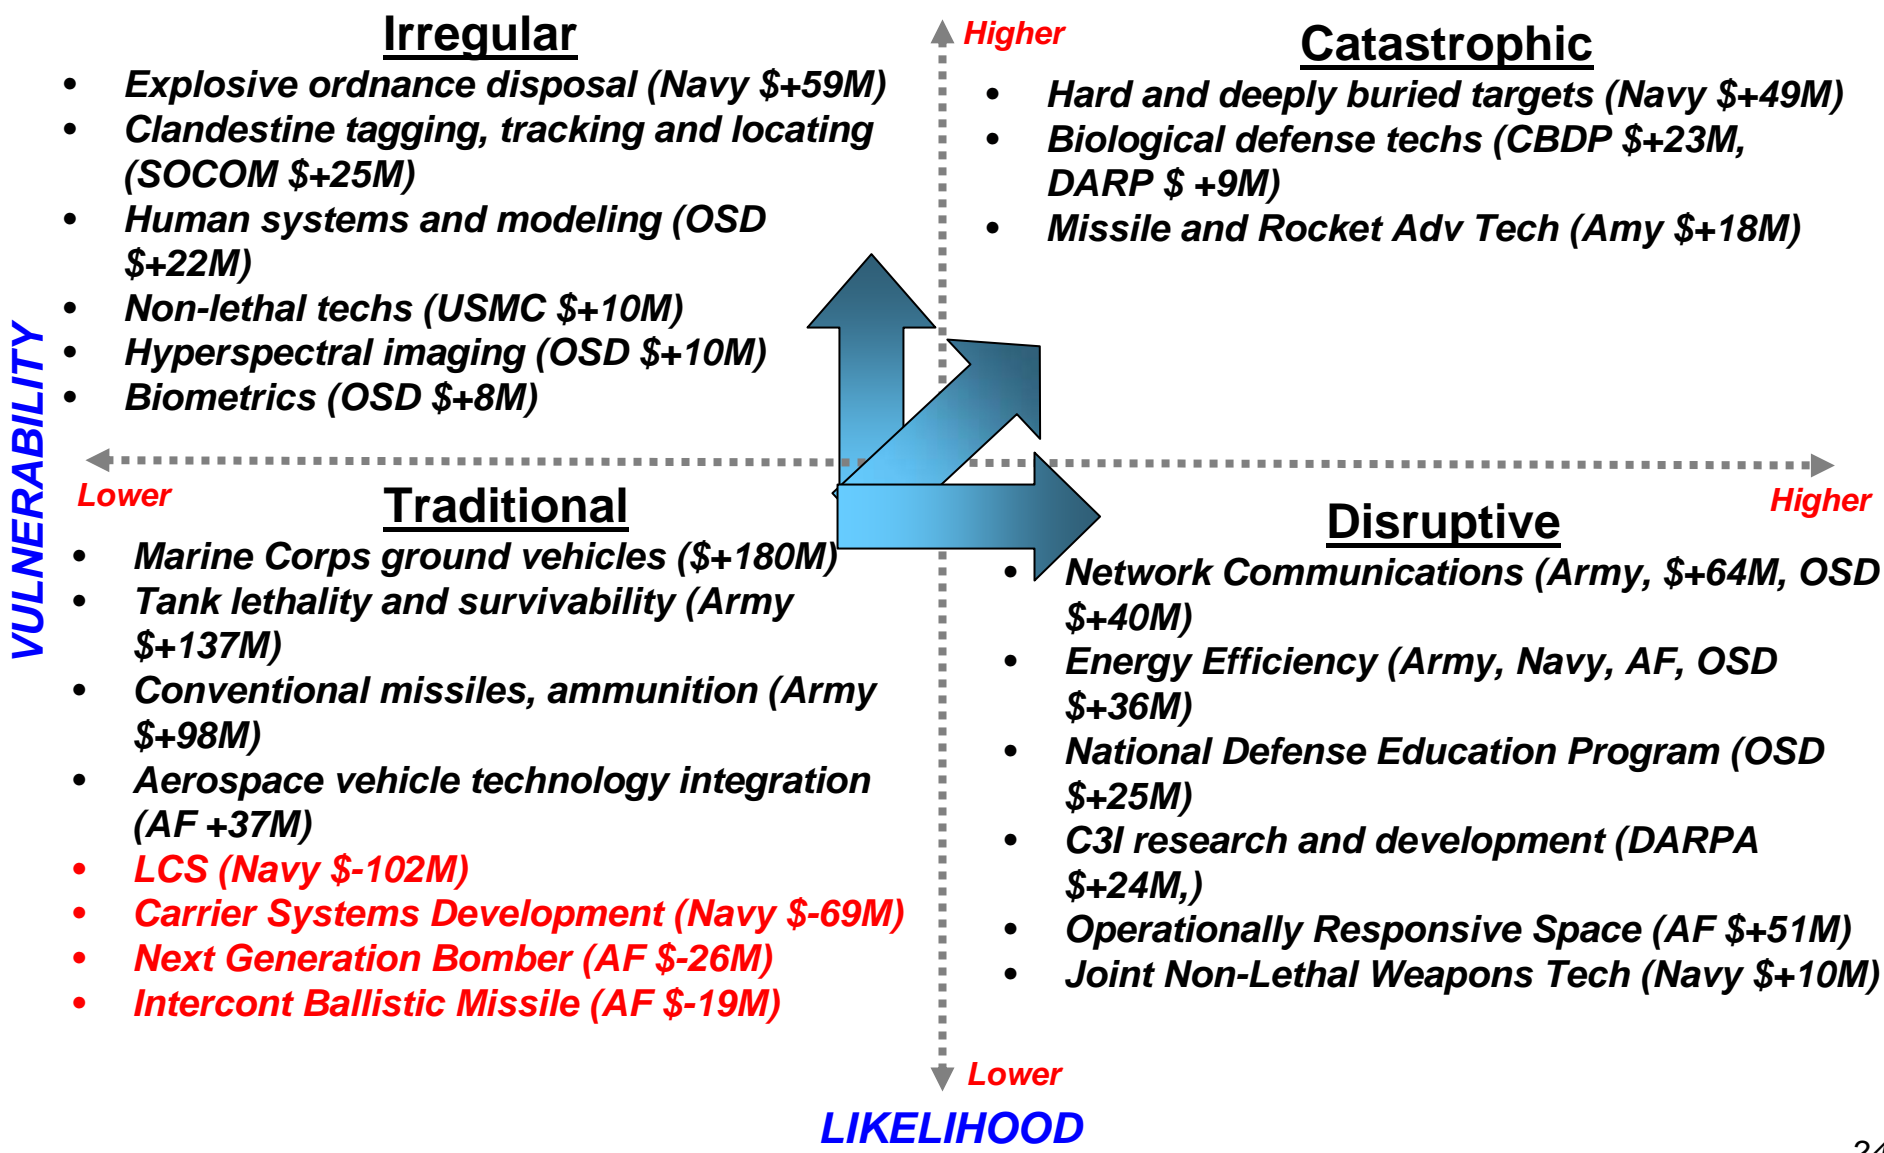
Irregular

- Explosive ordnance disposal (Navy $+59M)
- Clandestine tagging, tracking and locating (SOCOM $+25M)
- Human systems and modeling (OSD $+22M)
- Non-lethal techs (USMC $+10M)
- Hyperspectral imaging (OSD $+10M)
- Biometrics (OSD $+8M)

Higher

Catastrophic

- Hard and deeply buried targets (Navy $+49M)
- Biological defense techs (CBDP $+23M, DARP $ +9M)
- Missile and Rocket Adv Tech (Amy $+18M)

VULNERABILITY

Lower

Higher

Traditional

- Marine Corps ground vehicles ($+180M)
- Tank lethality and survivability (Army $+137M)
- Conventional missiles, ammunition (Army $+98M)
- Aerospace vehicle technology integration (AF +37M)
- LCS (Navy $-102M)
- Carrier Systems Development (Navy $-69M)
- Next Generation Bomber (AF $-26M)
- Intercont Ballistic Missile (AF $-19M)

Disruptive

- Network Communications (Army, $+64M, OSD $+40M)
- Energy Efficiency (Army, Navy, AF, OSD $+36M)
- National Defense Education Program (OSD $+25M)
- C3I research and development (DARPA $+24M,)
- Operationally Responsive Space (AF $+51M)
- Joint Non-Lethal Weapons Tech (Navy $+10M)

Lower

LIKELIHOOD

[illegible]